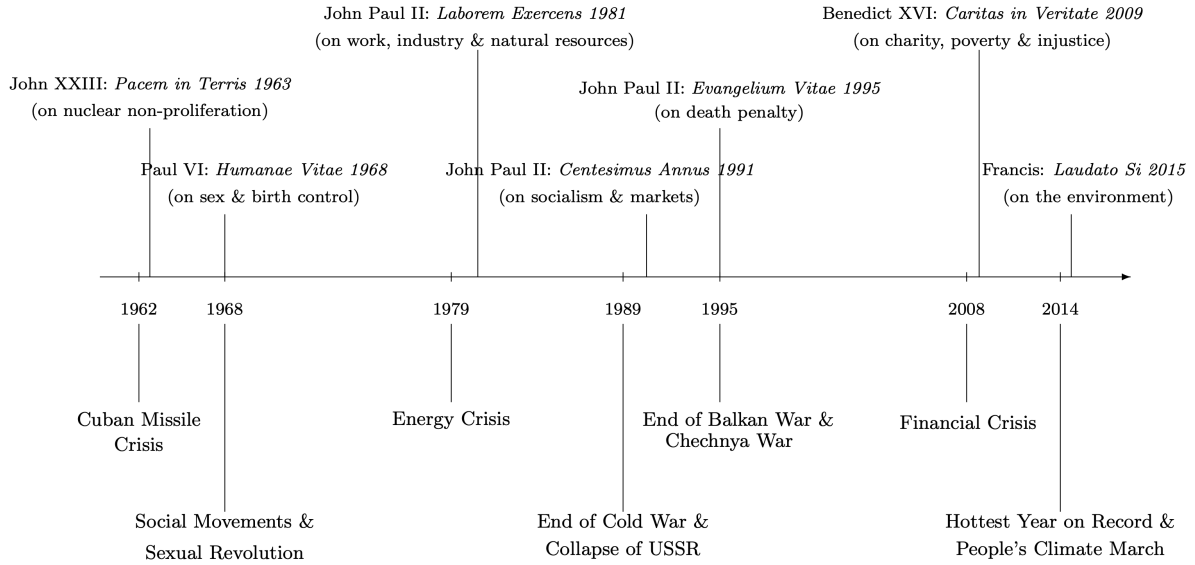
John Paul II: *Laborem Exercens 1981*
(on work, industry & natural resources)

Benedict XVI: *Caritas in Veritate 2009*
(on charity, poverty & injustice)

John XXIII: *Pacem in Terris 1963*
(on nuclear non-proliferation)

John Paul II: *Evangelium Vitae 1995*
(on death penalty)

Paul VI: *Humanae Vitae 1968*
(on sex & birth control)

John Paul II: *Centesimus Annus 1991*
(on socialism & markets)

Francis: *Laudato Si 2015*
(on the environment)

1962 1968 1979 1989 1995 2008 2014

Cuban Missile Crisis

Energy Crisis

End of Balkan War & Chechnya War

Financial Crisis

Social Movements & Sexual Revolution

End of Cold War & Collapse of USSR

Hottest Year on Record & People's Climate March